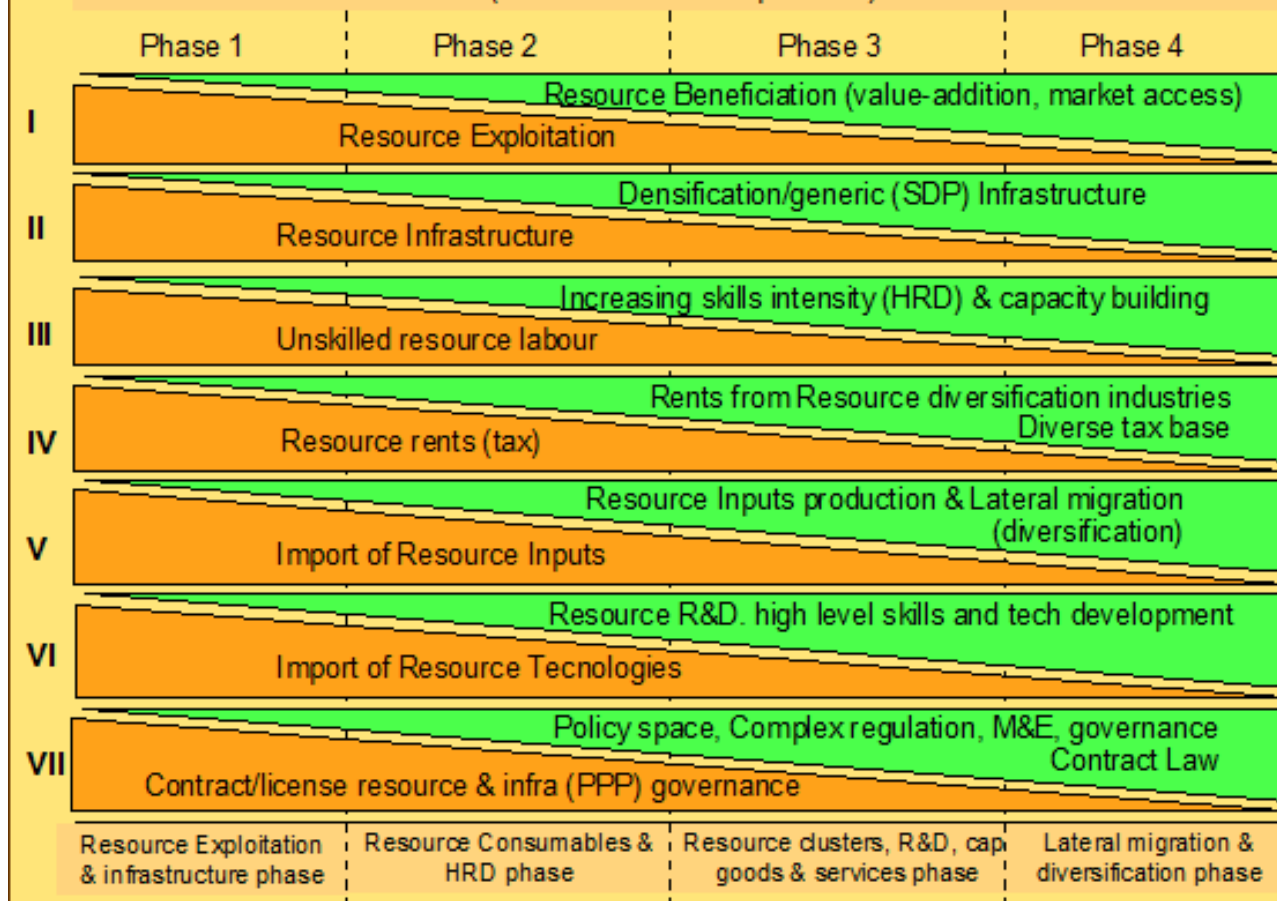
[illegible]

Phase 1 | Phase 2 | Phase 3 | Phase 4

I
Resource Beneficiation (value-addition, market access)
Resource Exploitation

II
Densification/generic (SDP) Infrastructure
Resource Infrastructure

III
Increasing skills intensity (HRD) & capacity building
Unskilled resource labour

IV
Rents from Resource diversification industries
Diverse tax base
Resource rents (tax)

V
Resource Inputs production & Lateral migration (diversification)
Import of Resource Inputs

VI
Resource R&D. high level skills and tech development
Import of Resource Tecnologies

VII
Policy space, Complex regulation, M&E, governance
Contract Law
Contract/license resource & infra (PPP) governance

Resource Exploitation & infrastructure phase | Resource Consumables & HRD phase | Resource clusters, R&D, cap goods & services phase | Lateral migration & diversification phase